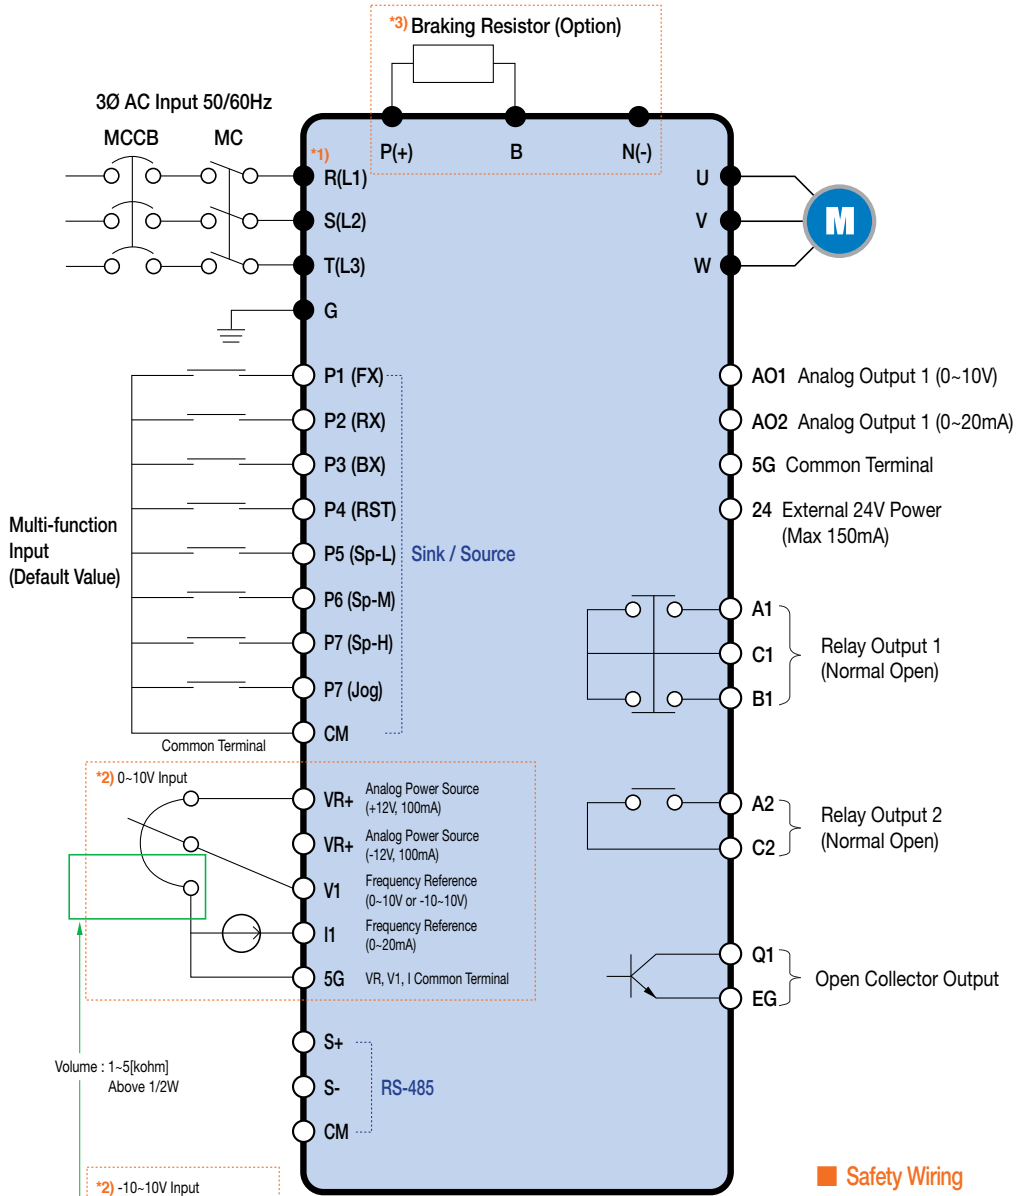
*3) Braking Resistor (Option)

3Ø AC Input 50/60Hz

MCCB MC

*1)

P(+) B N(-)

R(L1)
S(L2)
T(L3)
G

U
V
W

M

P1 (FX)
P2 (RX)
P3 (BX)
P4 (RST)
P5 (Sp-L)
P6 (Sp-M)
P7 (Sp-H)
P7 (Jog)
CM

Multi-function Input (Default Value)

Sink / Source

Common Terminal

AO1 Analog Output 1 (0~10V)
AO2 Analog Output 1 (0~20mA)
5G Common Terminal
24 External 24V Power (Max 150mA)

A1
C1
B1

Relay Output 1 (Normal Open)

*2) 0~10V Input

VR+ Analog Power Source (+12V, 100mA)
VR+ Analog Power Source (-12V, 100mA)
V1 Frequency Reference (0~10V or -10~10V)
I1 Frequency Reference (0~20mA)
5G VR, V1, I Common Terminal

A2
C2

Relay Output 2 (Normal Open)

Q1
EG

Open Collector Output

Volume : 1~5[kohm] Above 1/2W

S+
S-
CM

RS-485

*2) -10~10V Input

Safety Wiring